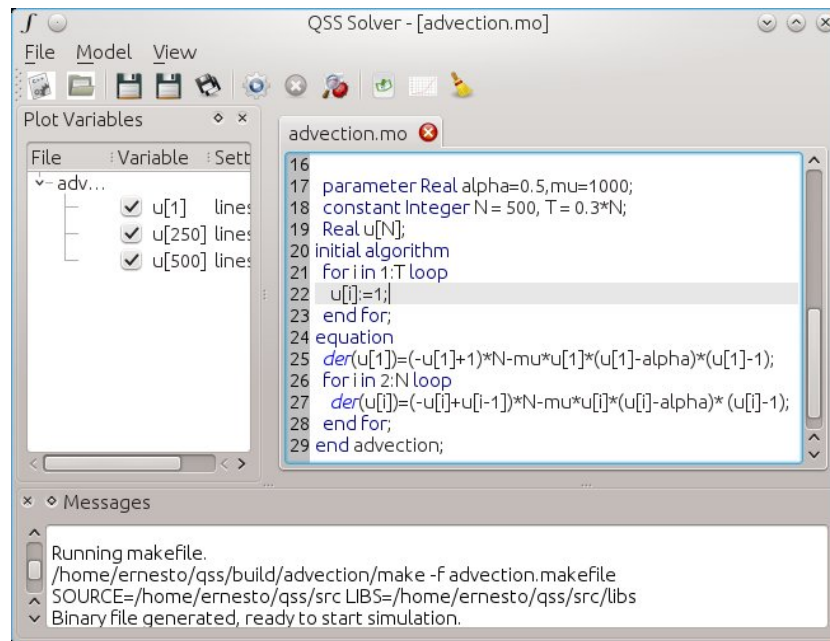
QSS Solver - [advection.mo]

File Model View

Plot Variables

File Variable Sett
adv...
u[1] lines
u[250] lines
u[500] lines

advection.mo

16
17 parameter Real alpha=0.5,mu=1000;
18 constant Integer N = 500, T = 0.3*N;
19 Real u[N];
20 initial algorithm
21 for i in 1:T loop
22 u[i]:=1;
23 end for;
24 equation
25 der(u[1])=(-u[1]+1)*N-mu*u[1]*(u[1]-alpha)*(u[1]-1);
26 for i in 2:N loop
27 der(u[i])=(-u[i]+u[i-1])*N-mu*u[i]*(u[i]-alpha)* (u[i]-1);
28 end for;
29 end advection;

Messages

Running makefile.
/home/ernesto/qss/build/advection/make -f advection.makefile
SOURCE=/home/ernesto/qss/src LIBS=/home/ernesto/qss/src/libs
Binary file generated, ready to start simulation.